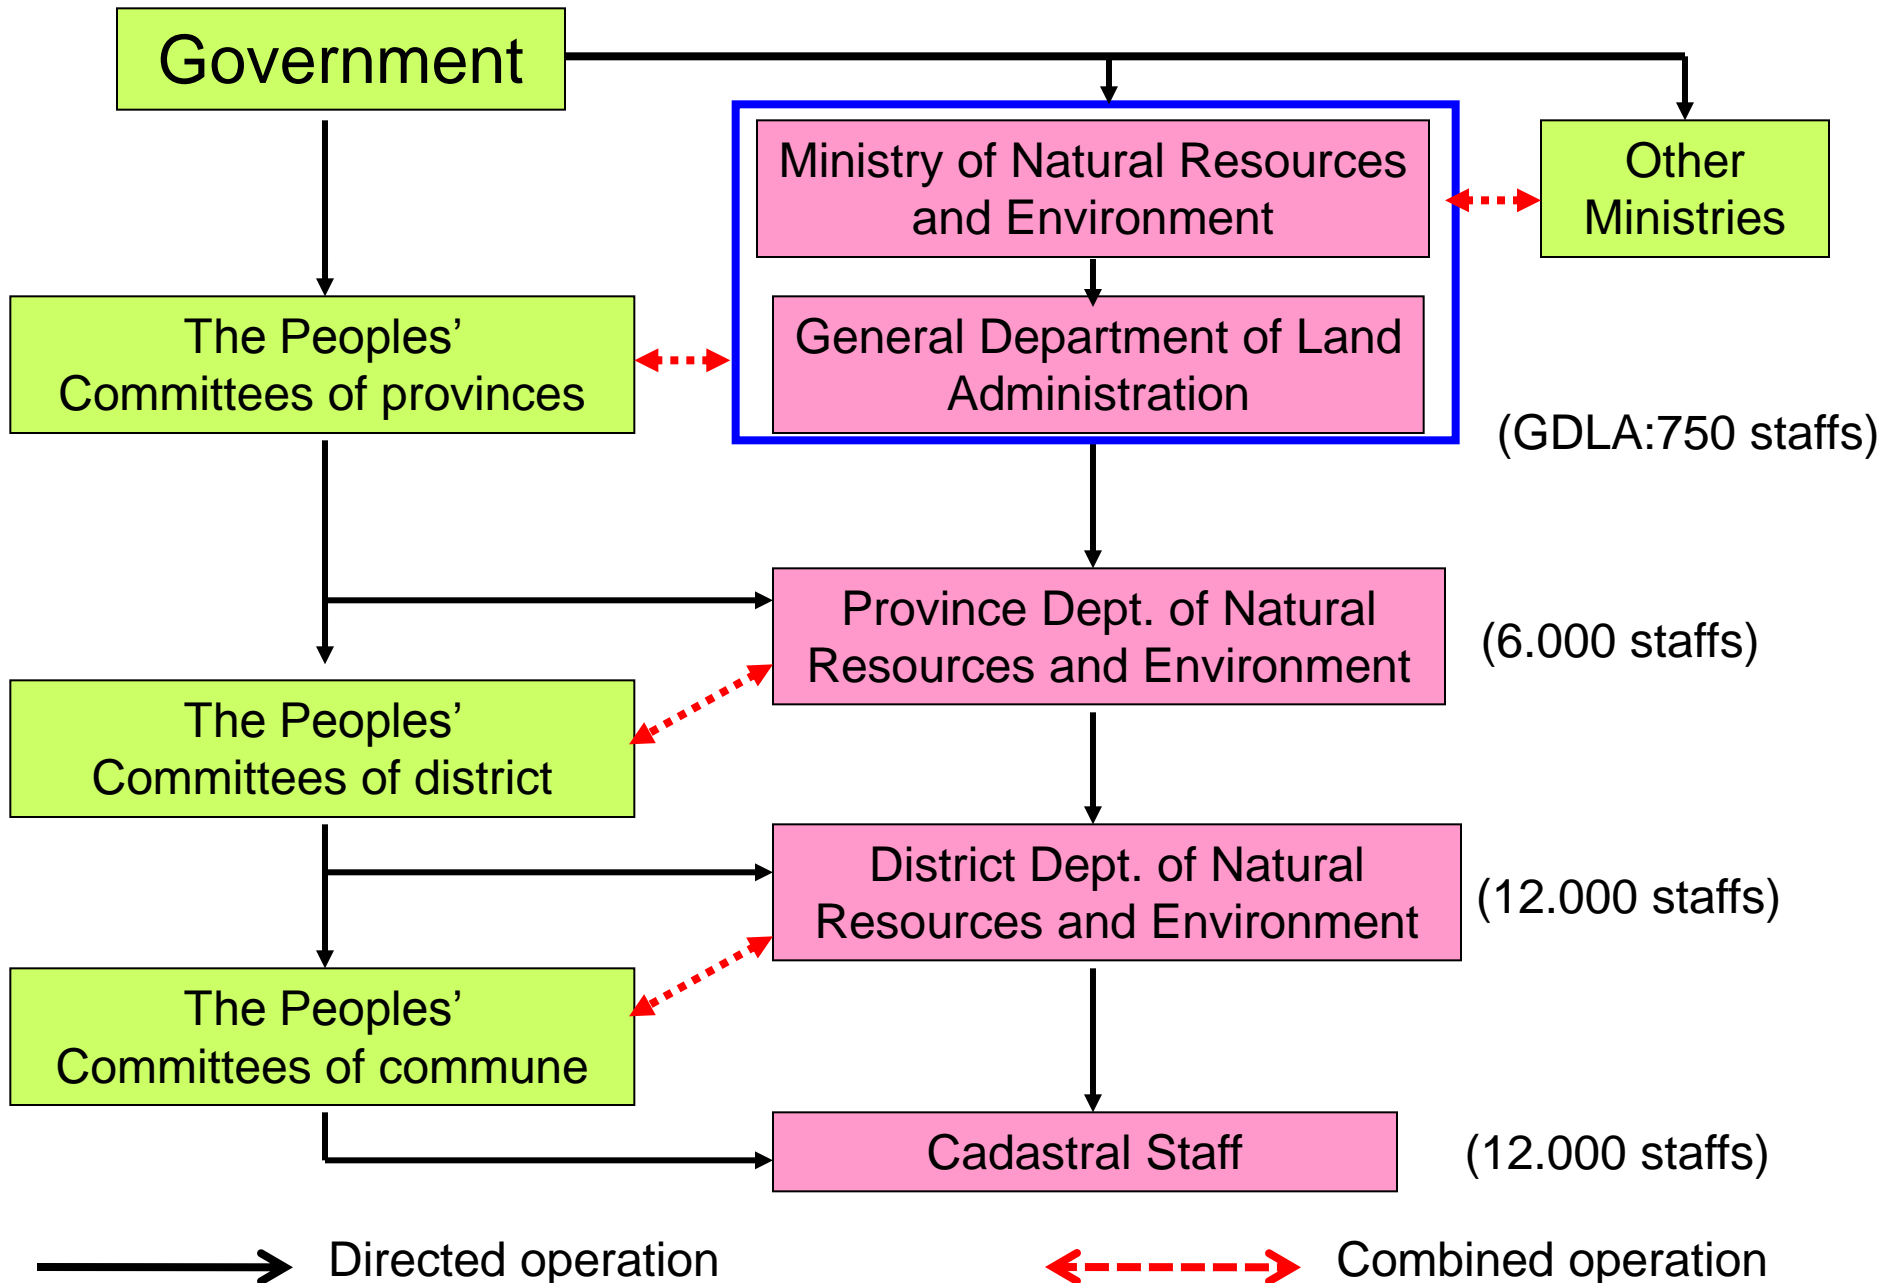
Government

Ministry of Natural Resources and Environment

Other Ministries

General Department of Land Administration

The Peoples' Committees of provinces

(GDLA:750 staffs)

Province Dept. of Natural Resources and Environment

(6.000 staffs)

The Peoples' Committees of district

District Dept. of Natural Resources and Environment

(12.000 staffs)

The Peoples' Committees of commune

Cadastral Staff

(12.000 staffs)

Directed operation

Combined operation